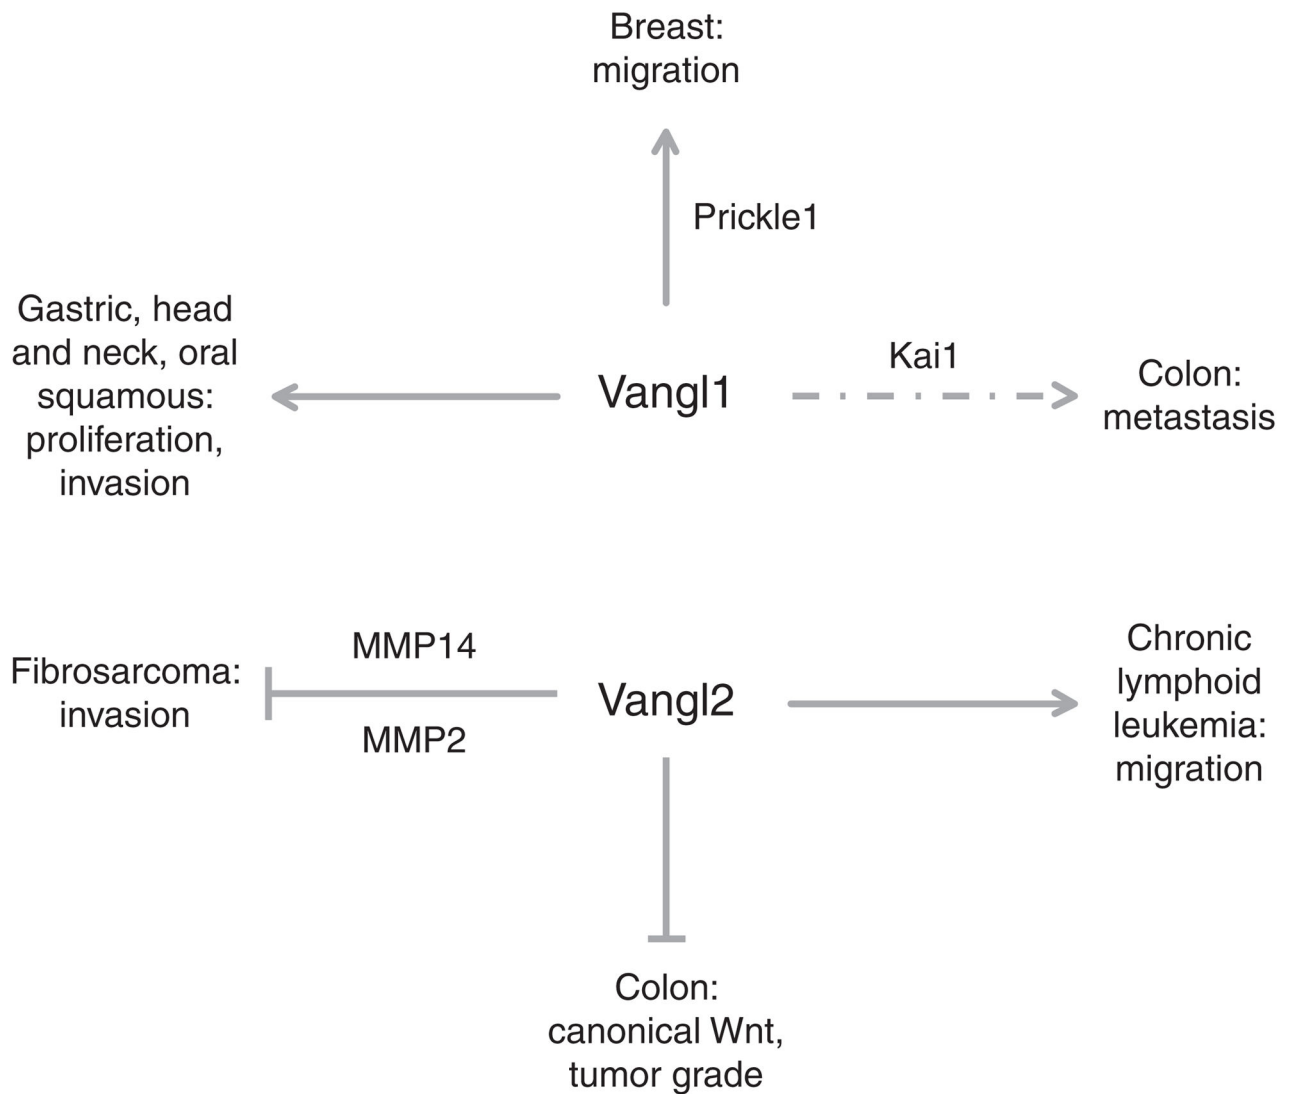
Breast: migration

Prickle1

Gastric, head and neck, oral squamous: proliferation, invasion

Vangl1

Kai1

Colon: metastasis

MMP14

Fibrosarcoma: invasion

MMP2

Vangl2

Chronic lymphoid leukemia: migration

Colon: canonical Wnt, tumor grade